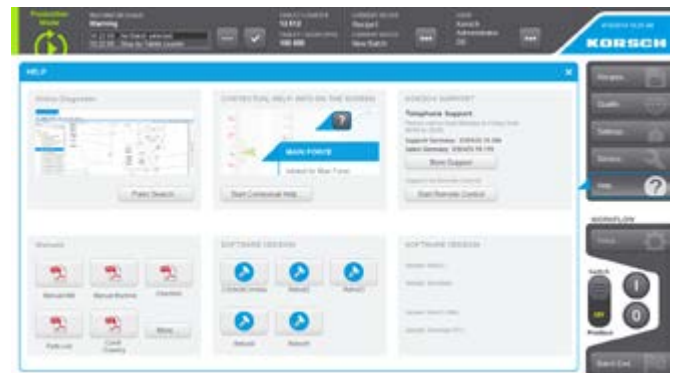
Production Mode

Warning

No Batch selected

Stop by Tablet counter

12 812

100 000

Recipe1

New Batch

Korsch

Administrator

KORSCH

HELP

Online Diagnostic

Start Search

CONTEXTUAL HELP: INFO ON THE SCREEN

MAIN FORCE

Start Contextual Help

KORSCH SUPPORT

Telephone Support

Start Support

Start Remote Control

Manuals

Manual MM

Manual Machine

Interface

Part List

Cont. Cleaning

More

SOFTWARE VERSION

SOFTWARE VERSION

Recipes

Quality

Settings

Service

Help

WORKFLOW

Produce

Batch End